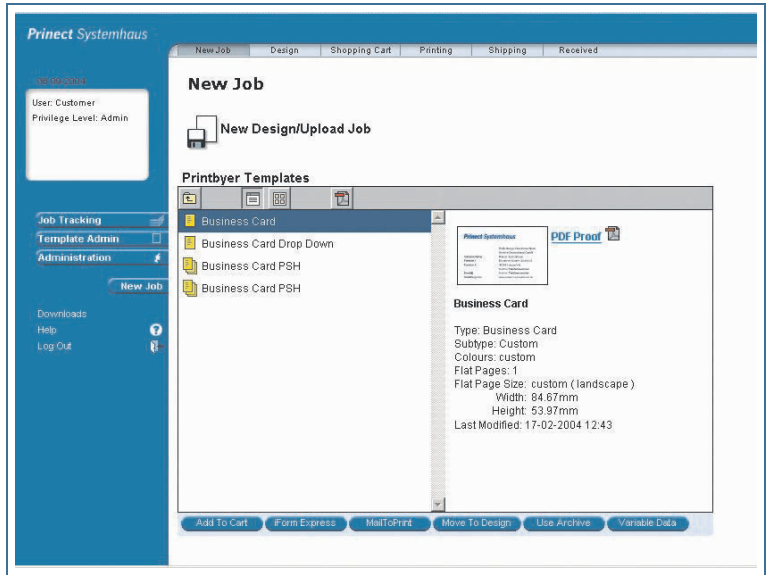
Prinect Systemhaus

New Job | Design | Shopping Cart | Printing | Shipping | Received

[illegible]

User: Customer
Privilege Level: Admin

Job Tracking
Template Admin
Administration
New Job

Downloads
Help
Log Out

New Job

New Design/Upload Job

Printbyer Templates

Business Card
Business Card Drop Down
Business Card PSH
Business Card PSH

PDF Proof

Business Card

Type: Business Card
Subtype: Custom
Colours: custom
Flat Pages: 1
Flat Page Size: custom ( landscape )
Width: 84.67mm
Height: 53.97mm
Last Modified: 17-02-2004 12:43

Add To Cart | iForm Express | MailToPrint | Move To Design | Use Archive | Variable Data